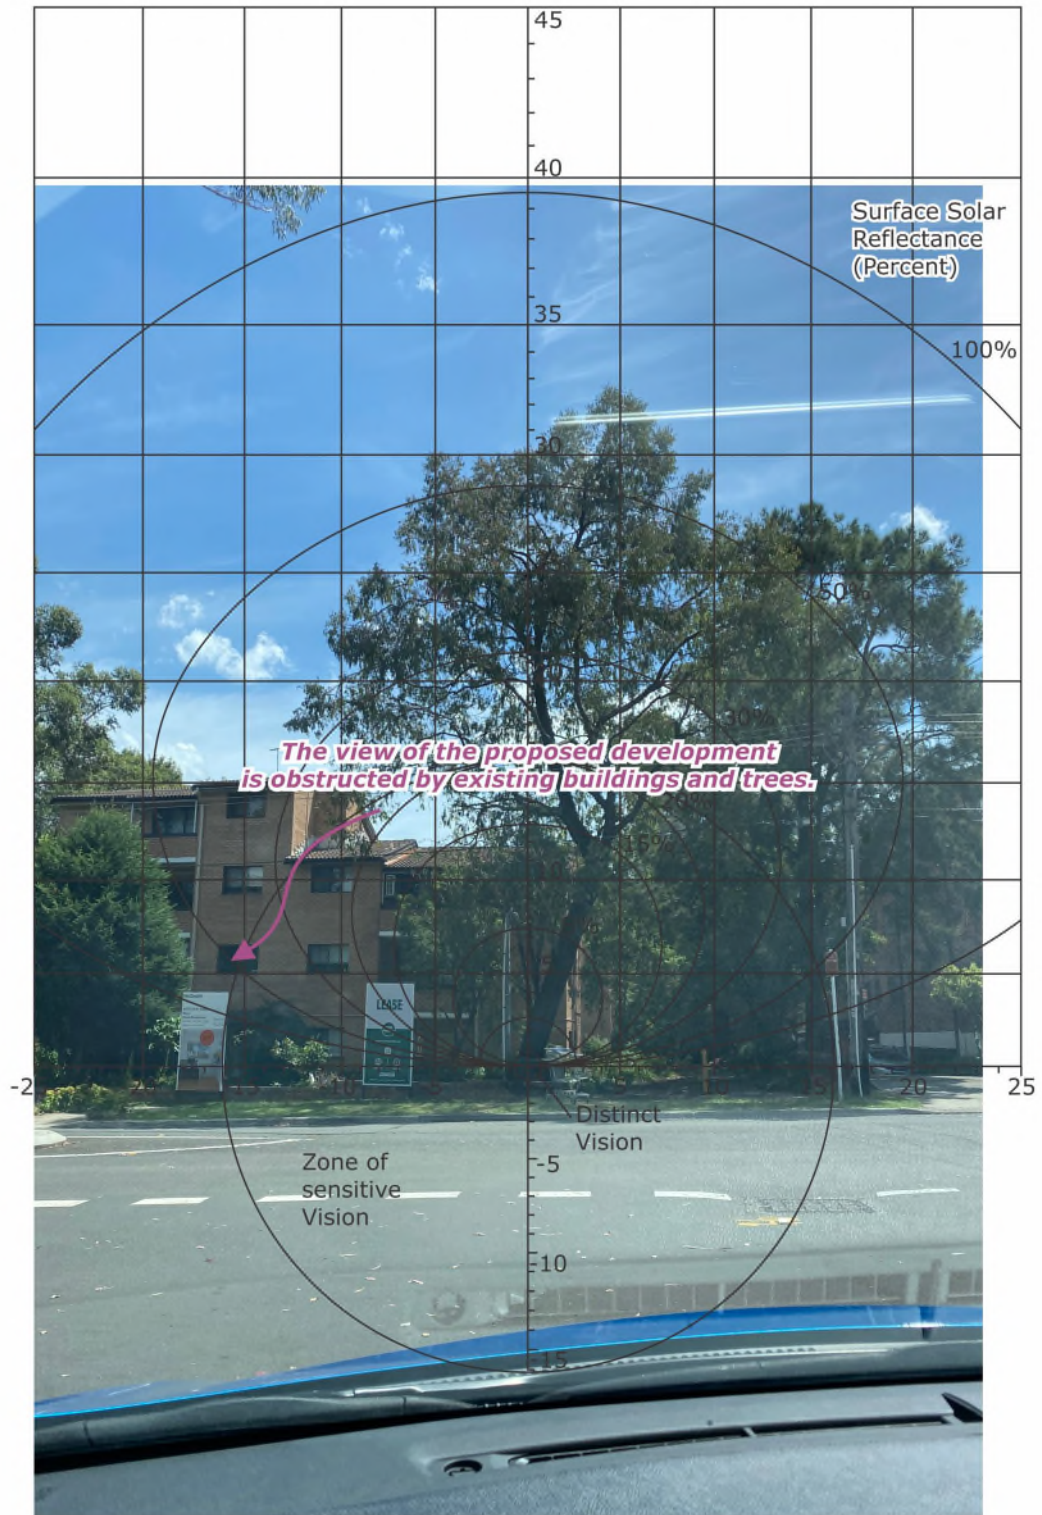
45

40

Surface Solar Reflectance (Percent)

35

100%

30

50%

30%

The view of the proposed development is obstructed by existing buildings and trees.

20%

15%

10

LEASE

-2

15

10

5

5

10

15

20

25

Distinct Vision

-5

Zone of sensitive Vision

10

15